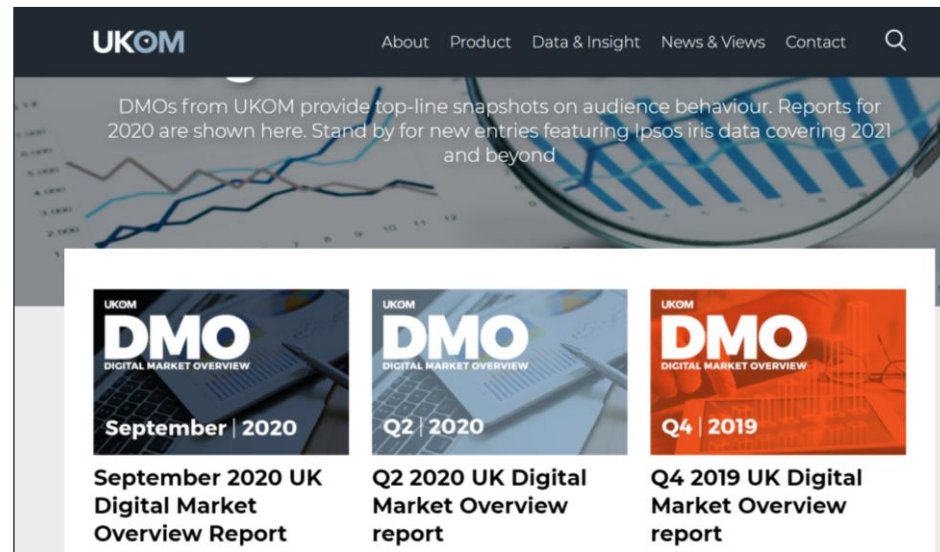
UKOM

About Product Data & Insight News & Views Contact

DMOs from UKOM provide top-line snapshots on audience behaviour. Reports for 2020 are shown here. Stand by for new entries featuring Ipsos iris data covering 2021 and beyond

UKOM
DMO
DIGITAL MARKET OVERVIEW
September | 2020

September 2020 UK Digital Market Overview Report

UKOM
DMO
DIGITAL MARKET OVERVIEW
Q2 | 2020

Q2 2020 UK Digital Market Overview report

UKOM
DMO
DIGITAL MARKET OVERVIEW
Q4 | 2019

Q4 2019 UK Digital Market Overview report